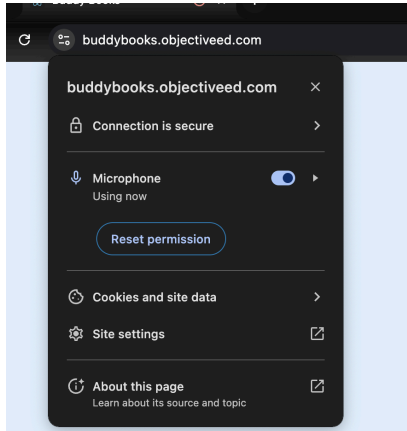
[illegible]

buddybooks.objectiveed.com

buddybooks.objectiveed.com

Connection is secure

Microphone
Using now

Reset permission

Cookies and site data

Site settings

About this page
Learn about its source and topic